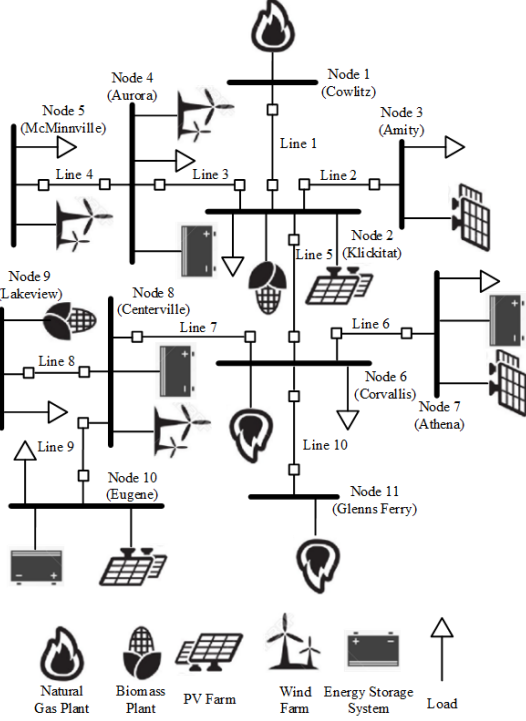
Node 1
(Cowlitz)

Node 4
(Aurora)

Node 5
(McMinnville)

Node 3
(Amity)

Line 1

Line 4

Line 3

Line 2

Node 2
(Klickitat)

Line 5

Node 9
(Lakeview)

Node 8
(Centerville)

Line 7

Line 6

Line 8

Node 6
(Corvallis)

Node 7
(Athena)

Line 9

Line 10

Node 10
(Eugene)

Node 11
(Glenns Ferry)

Natural Gas Plant

Biomass Plant

PV Farm

Wind Farm

Energy Storage System

Load